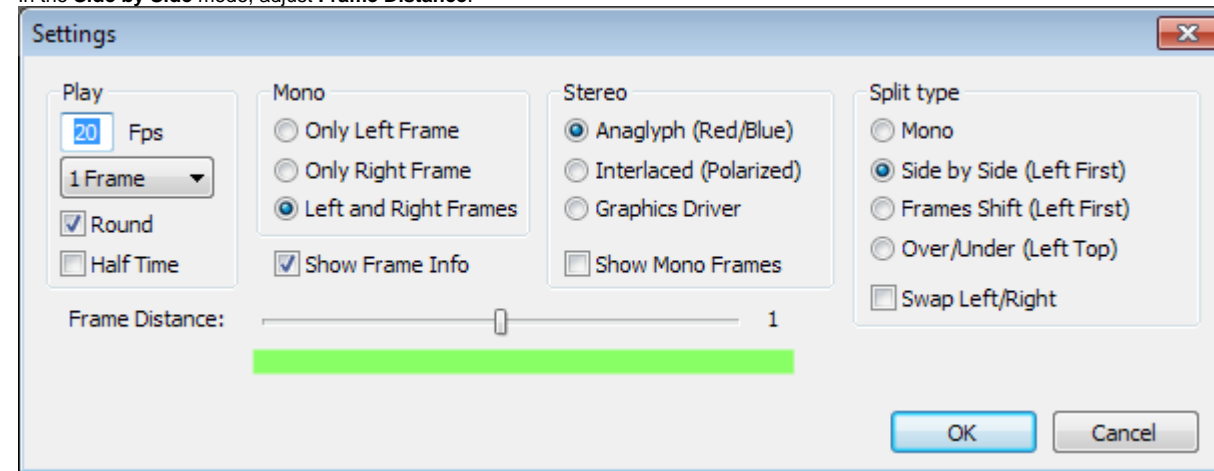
In the **Side by Side** mode, adjust **Frame Distance**.

Settings

Play
20 Fps
1 Frame
Round
Half Time

Mono
Only Left Frame
Only Right Frame
Left and Right Frames
Show Frame Info

Stereo
Anaglyph (Red/Blue)
Interlaced (Polarized)
Graphics Driver
Show Mono Frames

Split type
Mono
Side by Side (Left First)
Frames Shift (Left First)
Over/Under (Left Top)
Swap Left/Right

Frame Distance: 1

OK
Cancel